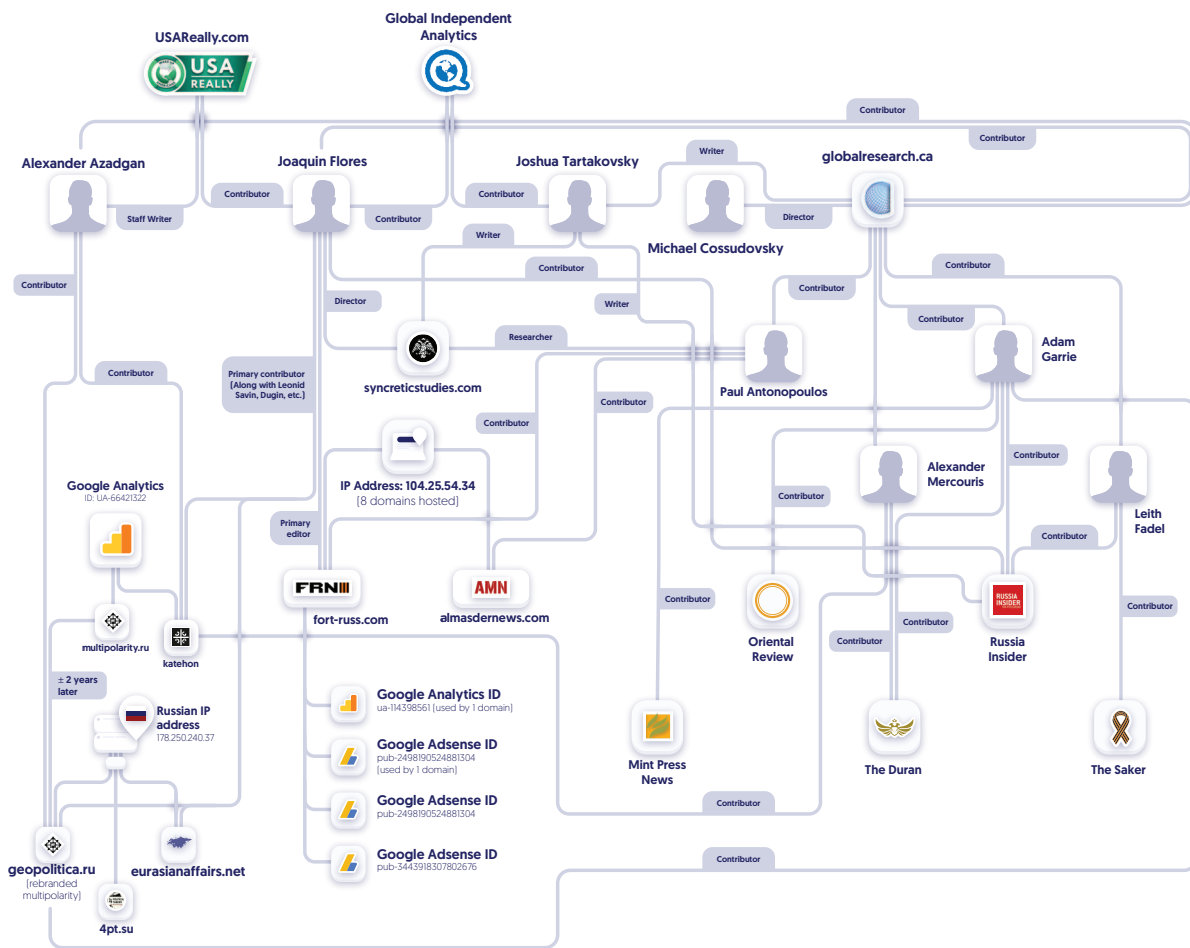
USAReally.com

USA REALLY

Global Independent Analytics

Contributor

Contributor

Alexander Azadgan

Joaquin Flores

Joshua Tartakovsky

Writer

globalresearch.ca

Contributor

Contributor

Staff Writer

Contributor

Director

Michael Cossudovsky

Writer

Contributor

Contributor

Contributor

Director

Writer

Contributor

Researcher

Adam Garrie

Contributor

Contributor

Primary contributor (Along with Leonid Savin, Dugin, etc.)

syncreticstudies.com

Paul Antonopoulos

Contributor

Contributor

Contributor

IP Address: 104.25.54.34
[8 domains hosted]

Alexander Mercouris

Contributor

Google Analytics
ID: UA-66421322

Contributor

Leith Fadel

Primary editor

Contributor

FRN

AMN

Contributor

fort-russ.com

almasdernews.com

Oriental Review

Russia Insider

multipolarity.ru

katehon

Contributor

Contributor

Contributor

± 2 years later

Russian IP address
178.250.240.37

Google Analytics ID
ua-114398561 (used by 1 domain)

Google Adsense ID
pub-2498190524881304
(used by 1 domain)

Mint Press News

The Duran

The Saker

Google Adsense ID
pub-2498190524881304

Contributor

geopolitica.ru
(rebranded multipolarity)

eurasianaffairs.net

Google Adsense ID
pub-3443918307802676

Contributor

4pt.su